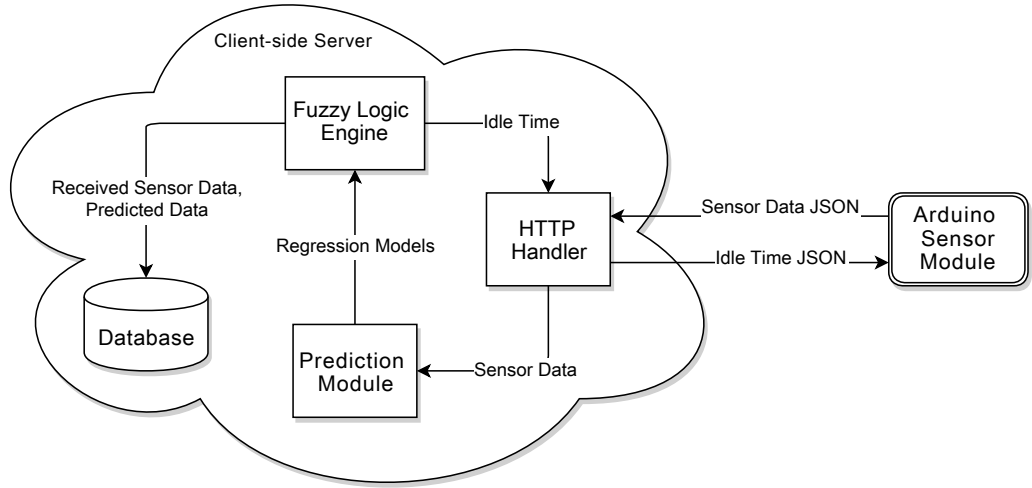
Client-side Server

Fuzzy Logic Engine

Idle Time

Received Sensor Data, Predicted Data

HTTP Handler

Sensor Data JSON

Arduino Sensor Module

Idle Time JSON

Regression Models

Database

Prediction Module

Sensor Data